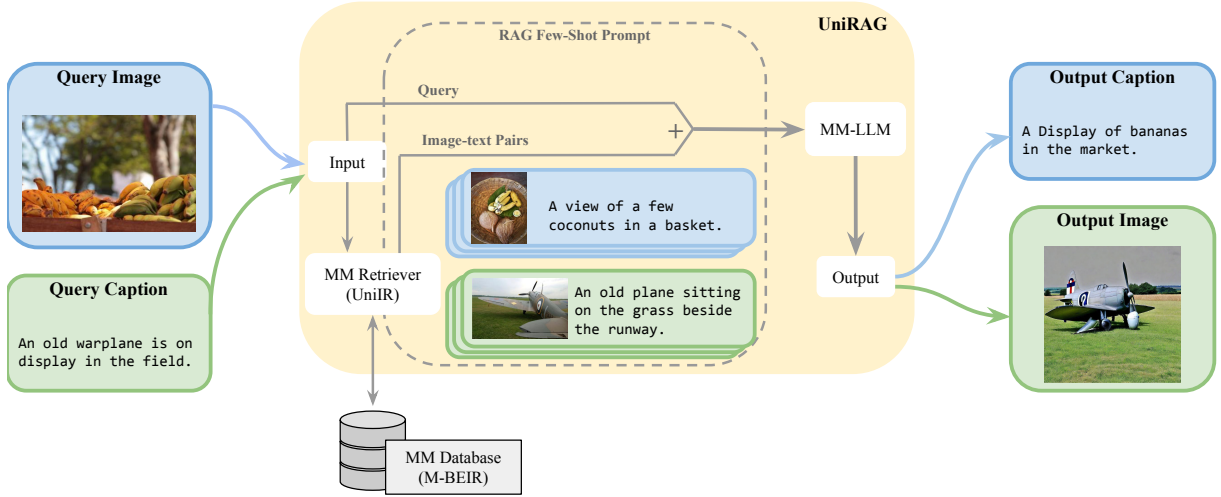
UniRAG

RAG Few-Shot Prompt

Query Image

Query

Input

Image-text Pairs

+

MM-LLM

Output Caption

A Display of bananas in the market.

A view of a few coconuts in a basket.

Output Image

Query Caption

An old warplane is on display in the field.

MM Retriever (UniIR)

An old plane sitting on the grass beside the runway.

Output

MM Database (M-BEIR)